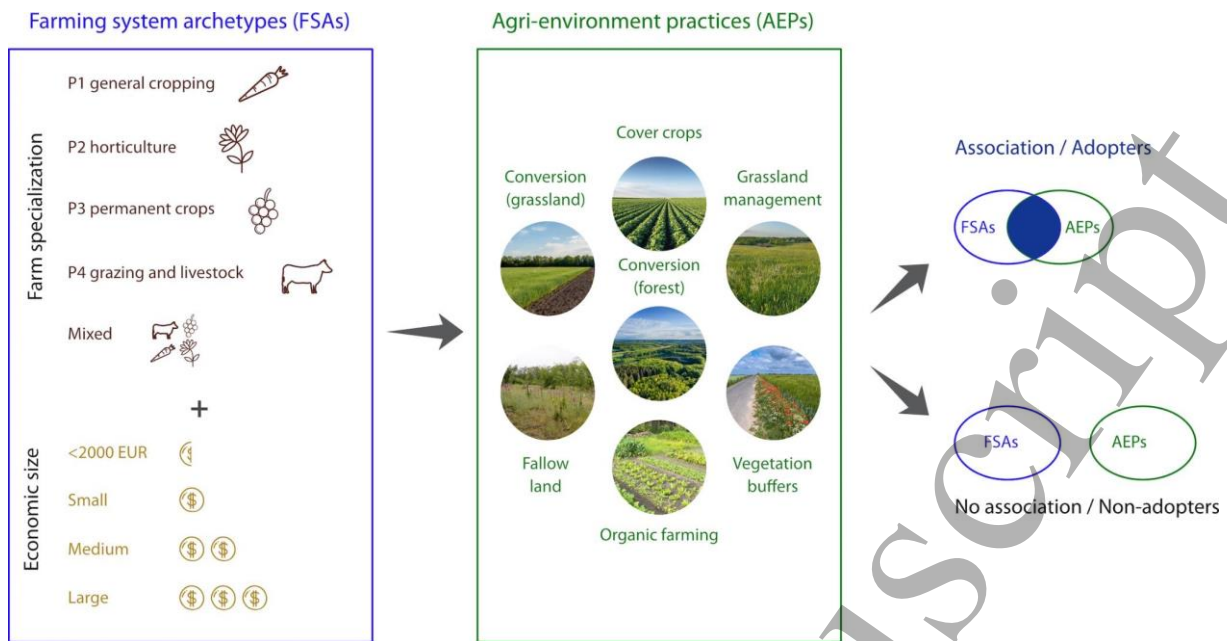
Farming system archetypes (FSAs)

Farm specialization

P1 general cropping

P2 horticulture

P3 permanent crops

P4 grazing and livestock

Mixed

+

Economic size

<2000 EUR

Small

Medium

Large

Agri-environment practices (AEPs)

Cover crops

Conversion (grassland)

Grassland management

Conversion (forest)

Fallow land

Vegetation buffers

Organic farming

Association / Adopters

FSAs

AEPs

FSAs

AEPs

No association / Non-adopters

Manuscript